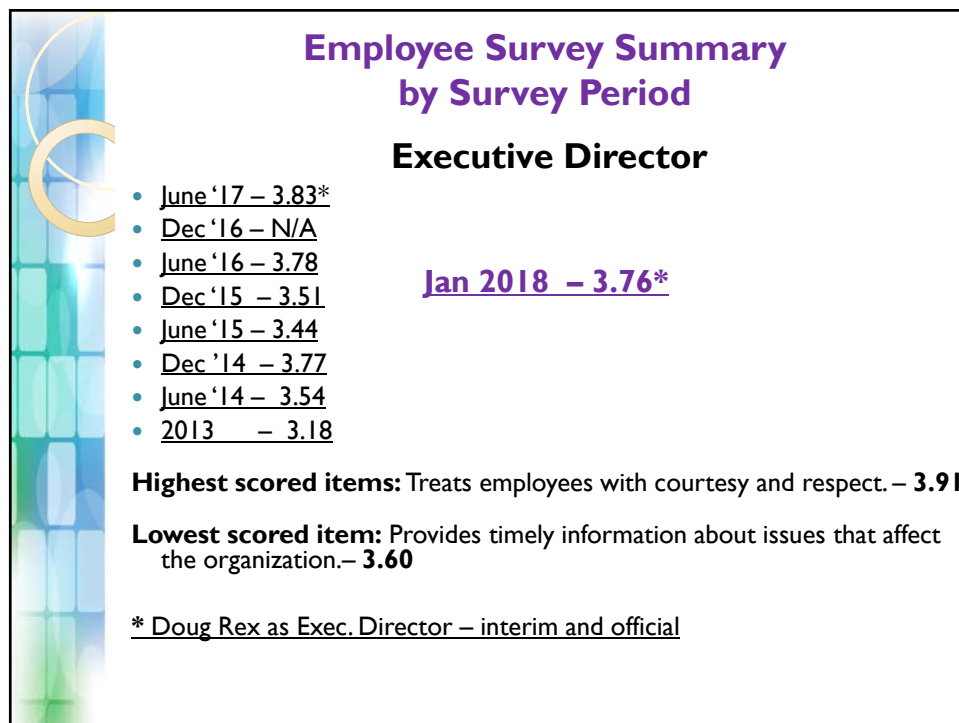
Employee Survey Summary by Survey Period

Executive Director

- June '17 – 3.83*
- Dec '16 – N/A
- June '16 – 3.78
- Dec '15 – 3.51
- June '15 – 3.44
- Dec '14 – 3.77
- June '14 – 3.54
- 2013 – 3.18

Jan 2018 – 3.76*

**Highest scored items:** Treats employees with courtesy and respect. – **3.91**

**Lowest scored item:** Provides timely information about issues that affect the organization.– **3.60**

**\*** Doug Rex as Exec. Director – interim and official